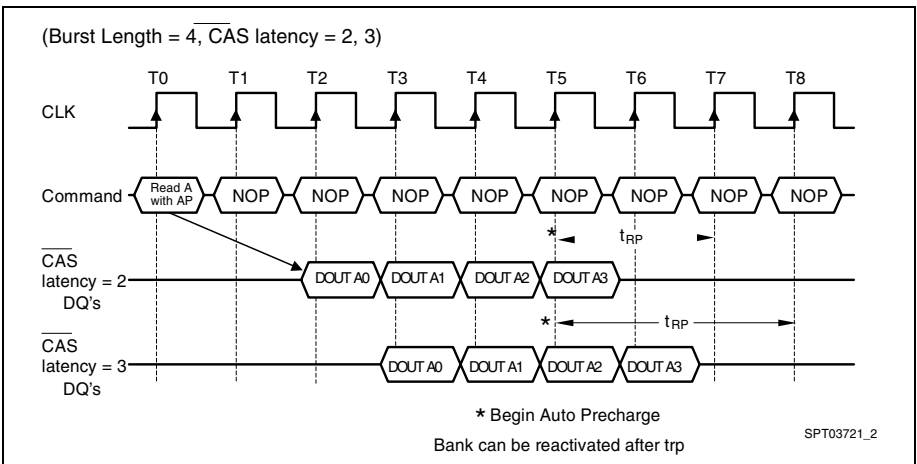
(Burst Length = 4, $\overline{CAS}$ latency = 2, 3)

T0 T1 T2 T3 T4 T5 T6 T7 T8

CLK

Command

Read A with AP

NOP NOP NOP NOP NOP NOP NOP NOP

\* $t_{RP}$

$\overline{CAS}$ latency = 2 DQ's

DOUT A0 DOUT A1 DOUT A2 DOUT A3

\* $t_{RP}$

$\overline{CAS}$ latency = 3 DQ's

DOUT A0 DOUT A1 DOUT A2 DOUT A3

\* Begin Auto Precharge

Bank can be reactivated after trp

SPT03721_2